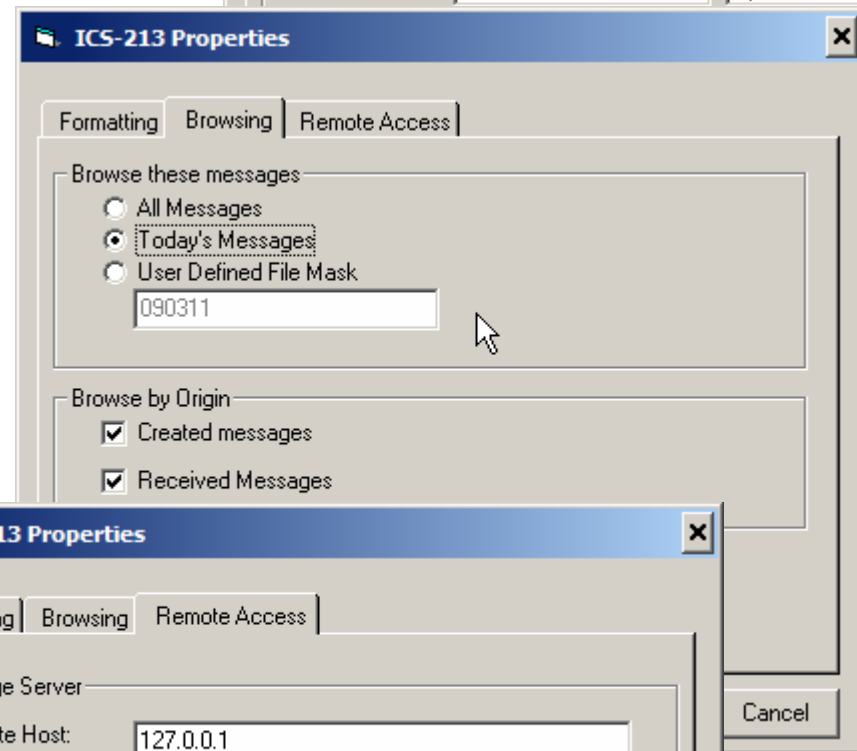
ICS-213 Properties

Formatting | Browsing | Remote Access

Browse these messages
All Messages
Today's Messages
User Defined File Mask
090311

Browse by Origin
Created messages
Received Messages

13 Properties

g | Browsing | Remote Access

ge Server
te Host: 127.0.0.1

Cancel